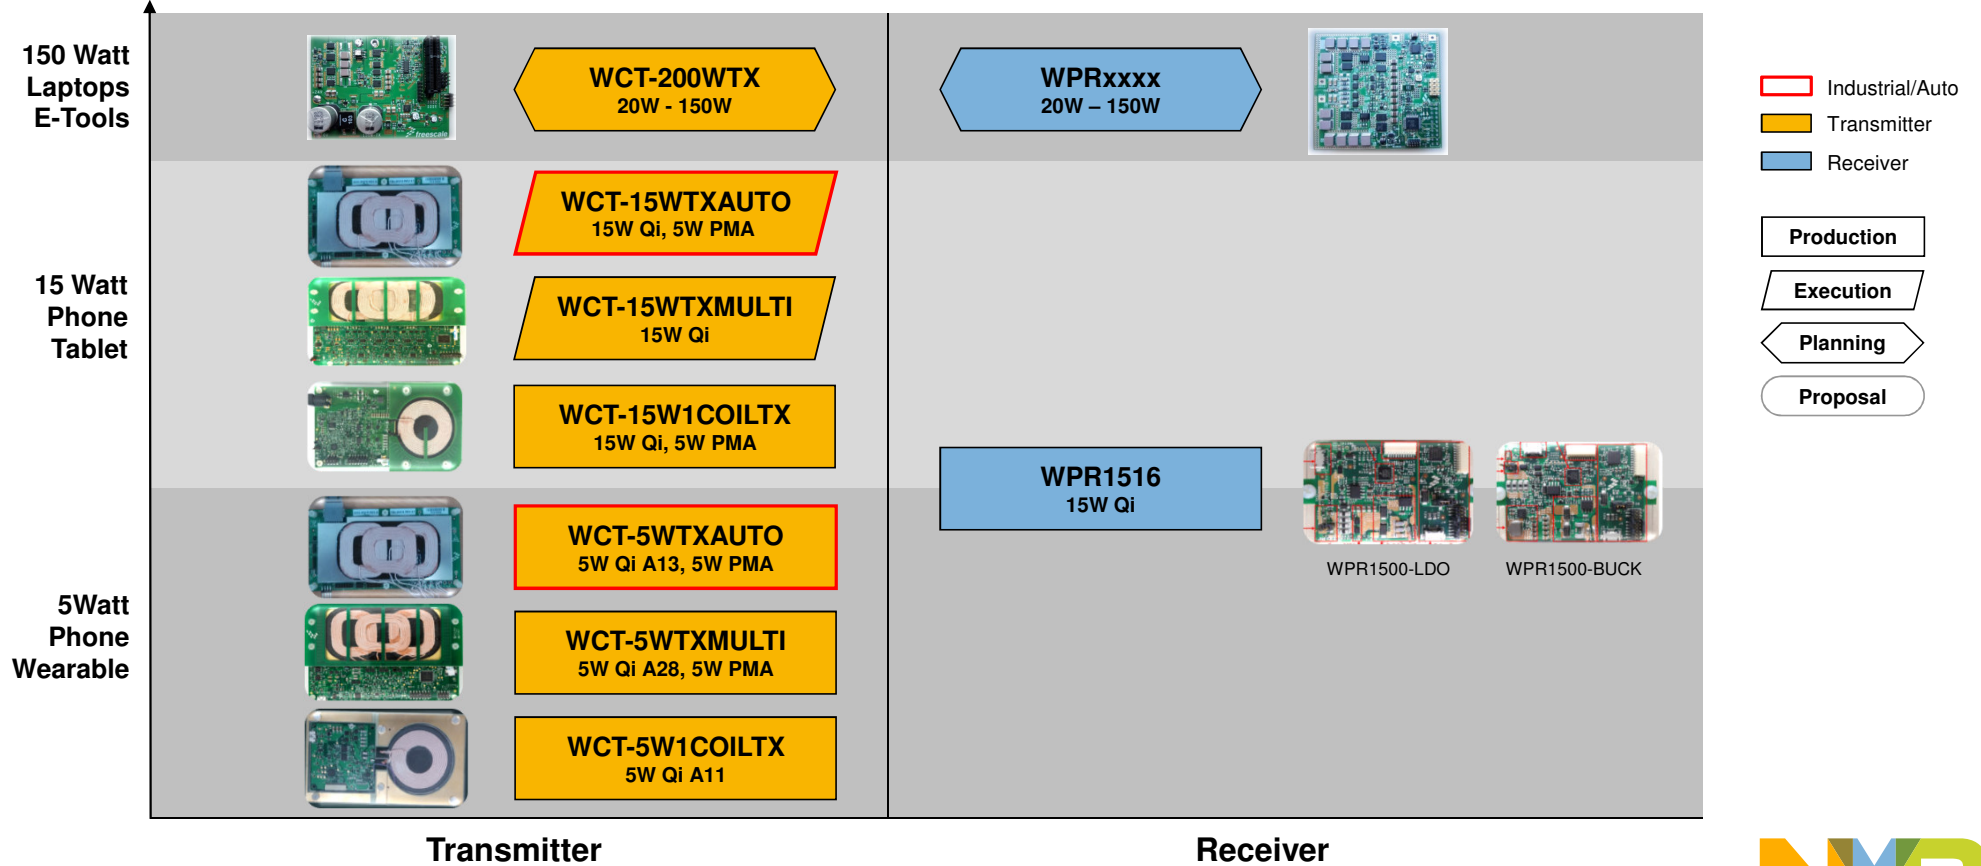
150 Watt
Laptops
E-Tools

15 Watt
Phone
Tablet

5Watt
Phone
Wearable

WCT-200WTX
20W - 150W

WPRxxxx
20W – 150W

Industrial/Auto
Transmitter
Receiver

WCT-15WTXAUTO
15W Qi, 5W PMA

WCT-15WTXMULTI
15W Qi

WCT-15W1COILTX
15W Qi, 5W PMA

Production
Execution
Planning
Proposal

WPR1516
15W Qi

WPR1500-LDO
WPR1500-BUCK

WCT-5WTXAUTO
5W Qi A13, 5W PMA

WCT-5WTXMULTI
5W Qi A28, 5W PMA

WCT-5W1COILTX
5W Qi A11

Transmitter
Receiver